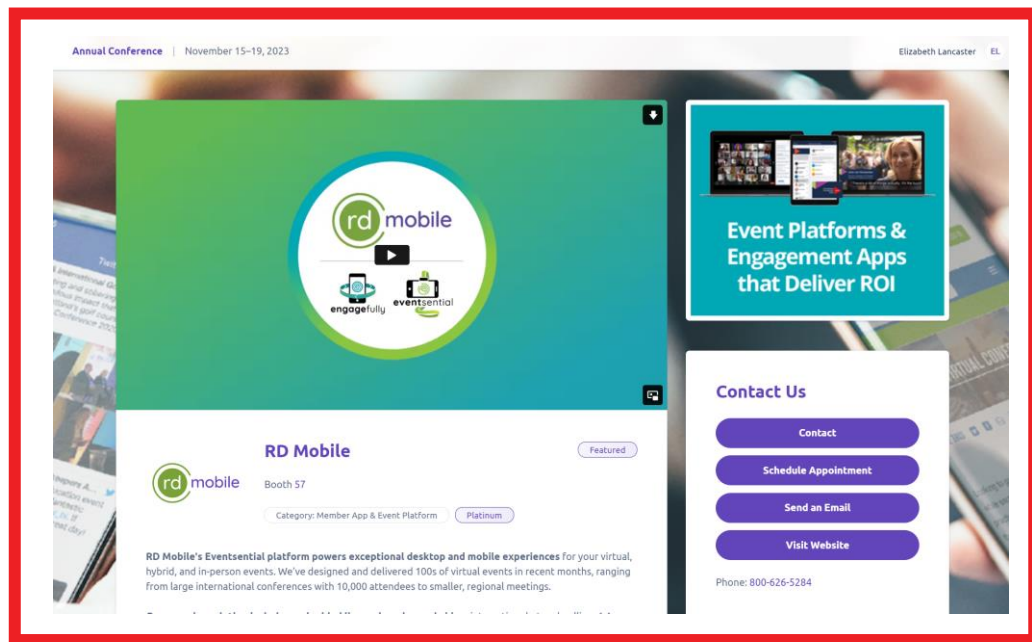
Annual Conference | November 15–19, 2023

Elizabeth Lancaster EL

rd mobile

engagefully

eventsential

Event Platforms & Engagement Apps that Deliver ROI

Contact Us

Contact

Schedule Appointment

Send an Email

Visit Website

Phone: 800-626-5284

rd mobile

RD Mobile

Featured

Booth 57

Category: Member App & Event Platform

Platinum

**RD Mobile's Eventsential platform powers exceptional desktop and mobile experiences** for your virtual, hybrid, and in-person events. We've designed and delivered 100s of virtual events in recent months, ranging from large international conferences with 10,000 attendees to smaller, regional meetings.

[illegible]